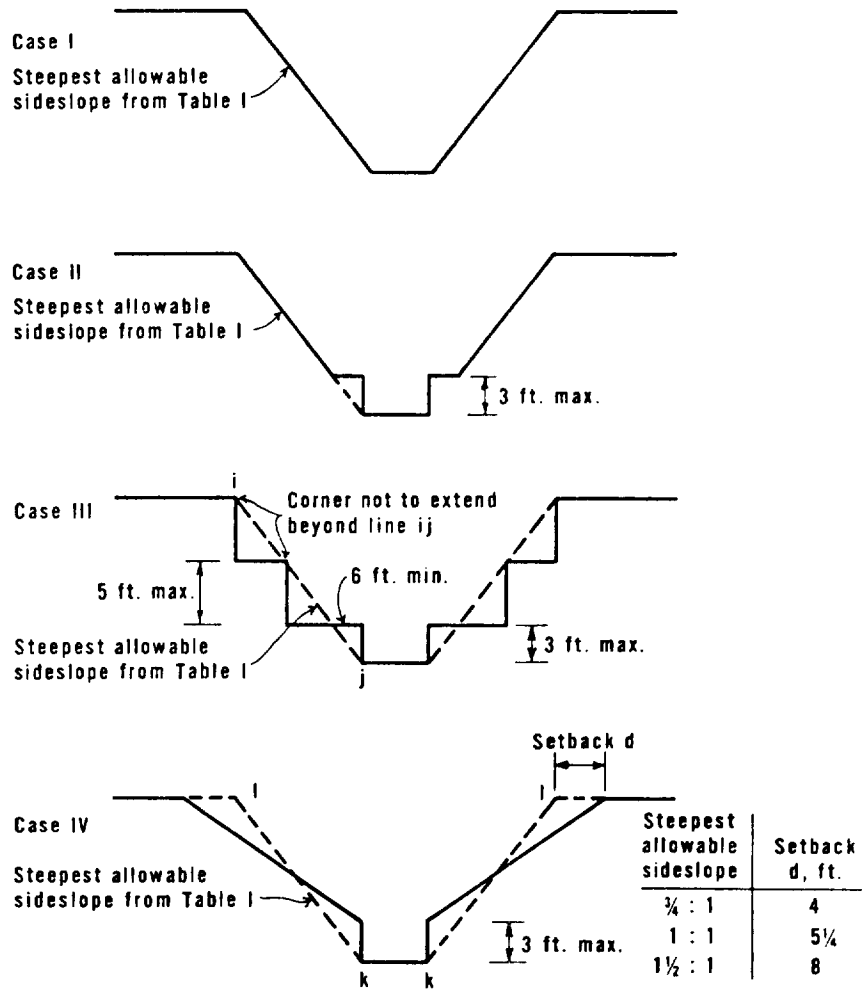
Case I

Steepest allowable sideslope from Table I

Case II

Steepest allowable sideslope from Table I

3 ft. max.

Case III

i

Corner not to extend beyond line ij

5 ft. max.

6 ft. min.

Steepest allowable sideslope from Table I

3 ft. max.

j

Setback d

Case IV

l

l

Steepest allowable sideslope from Table I

3 ft. max.

k

k

| Steepest allowable sideslope | Setback d, ft. |
|---|---|
| $\frac{3}{4}$ : 1 | 4 |
| 1 : 1 | $5\frac{1}{4}$ |
| $1\frac{1}{2}$ : 1 | 8 |